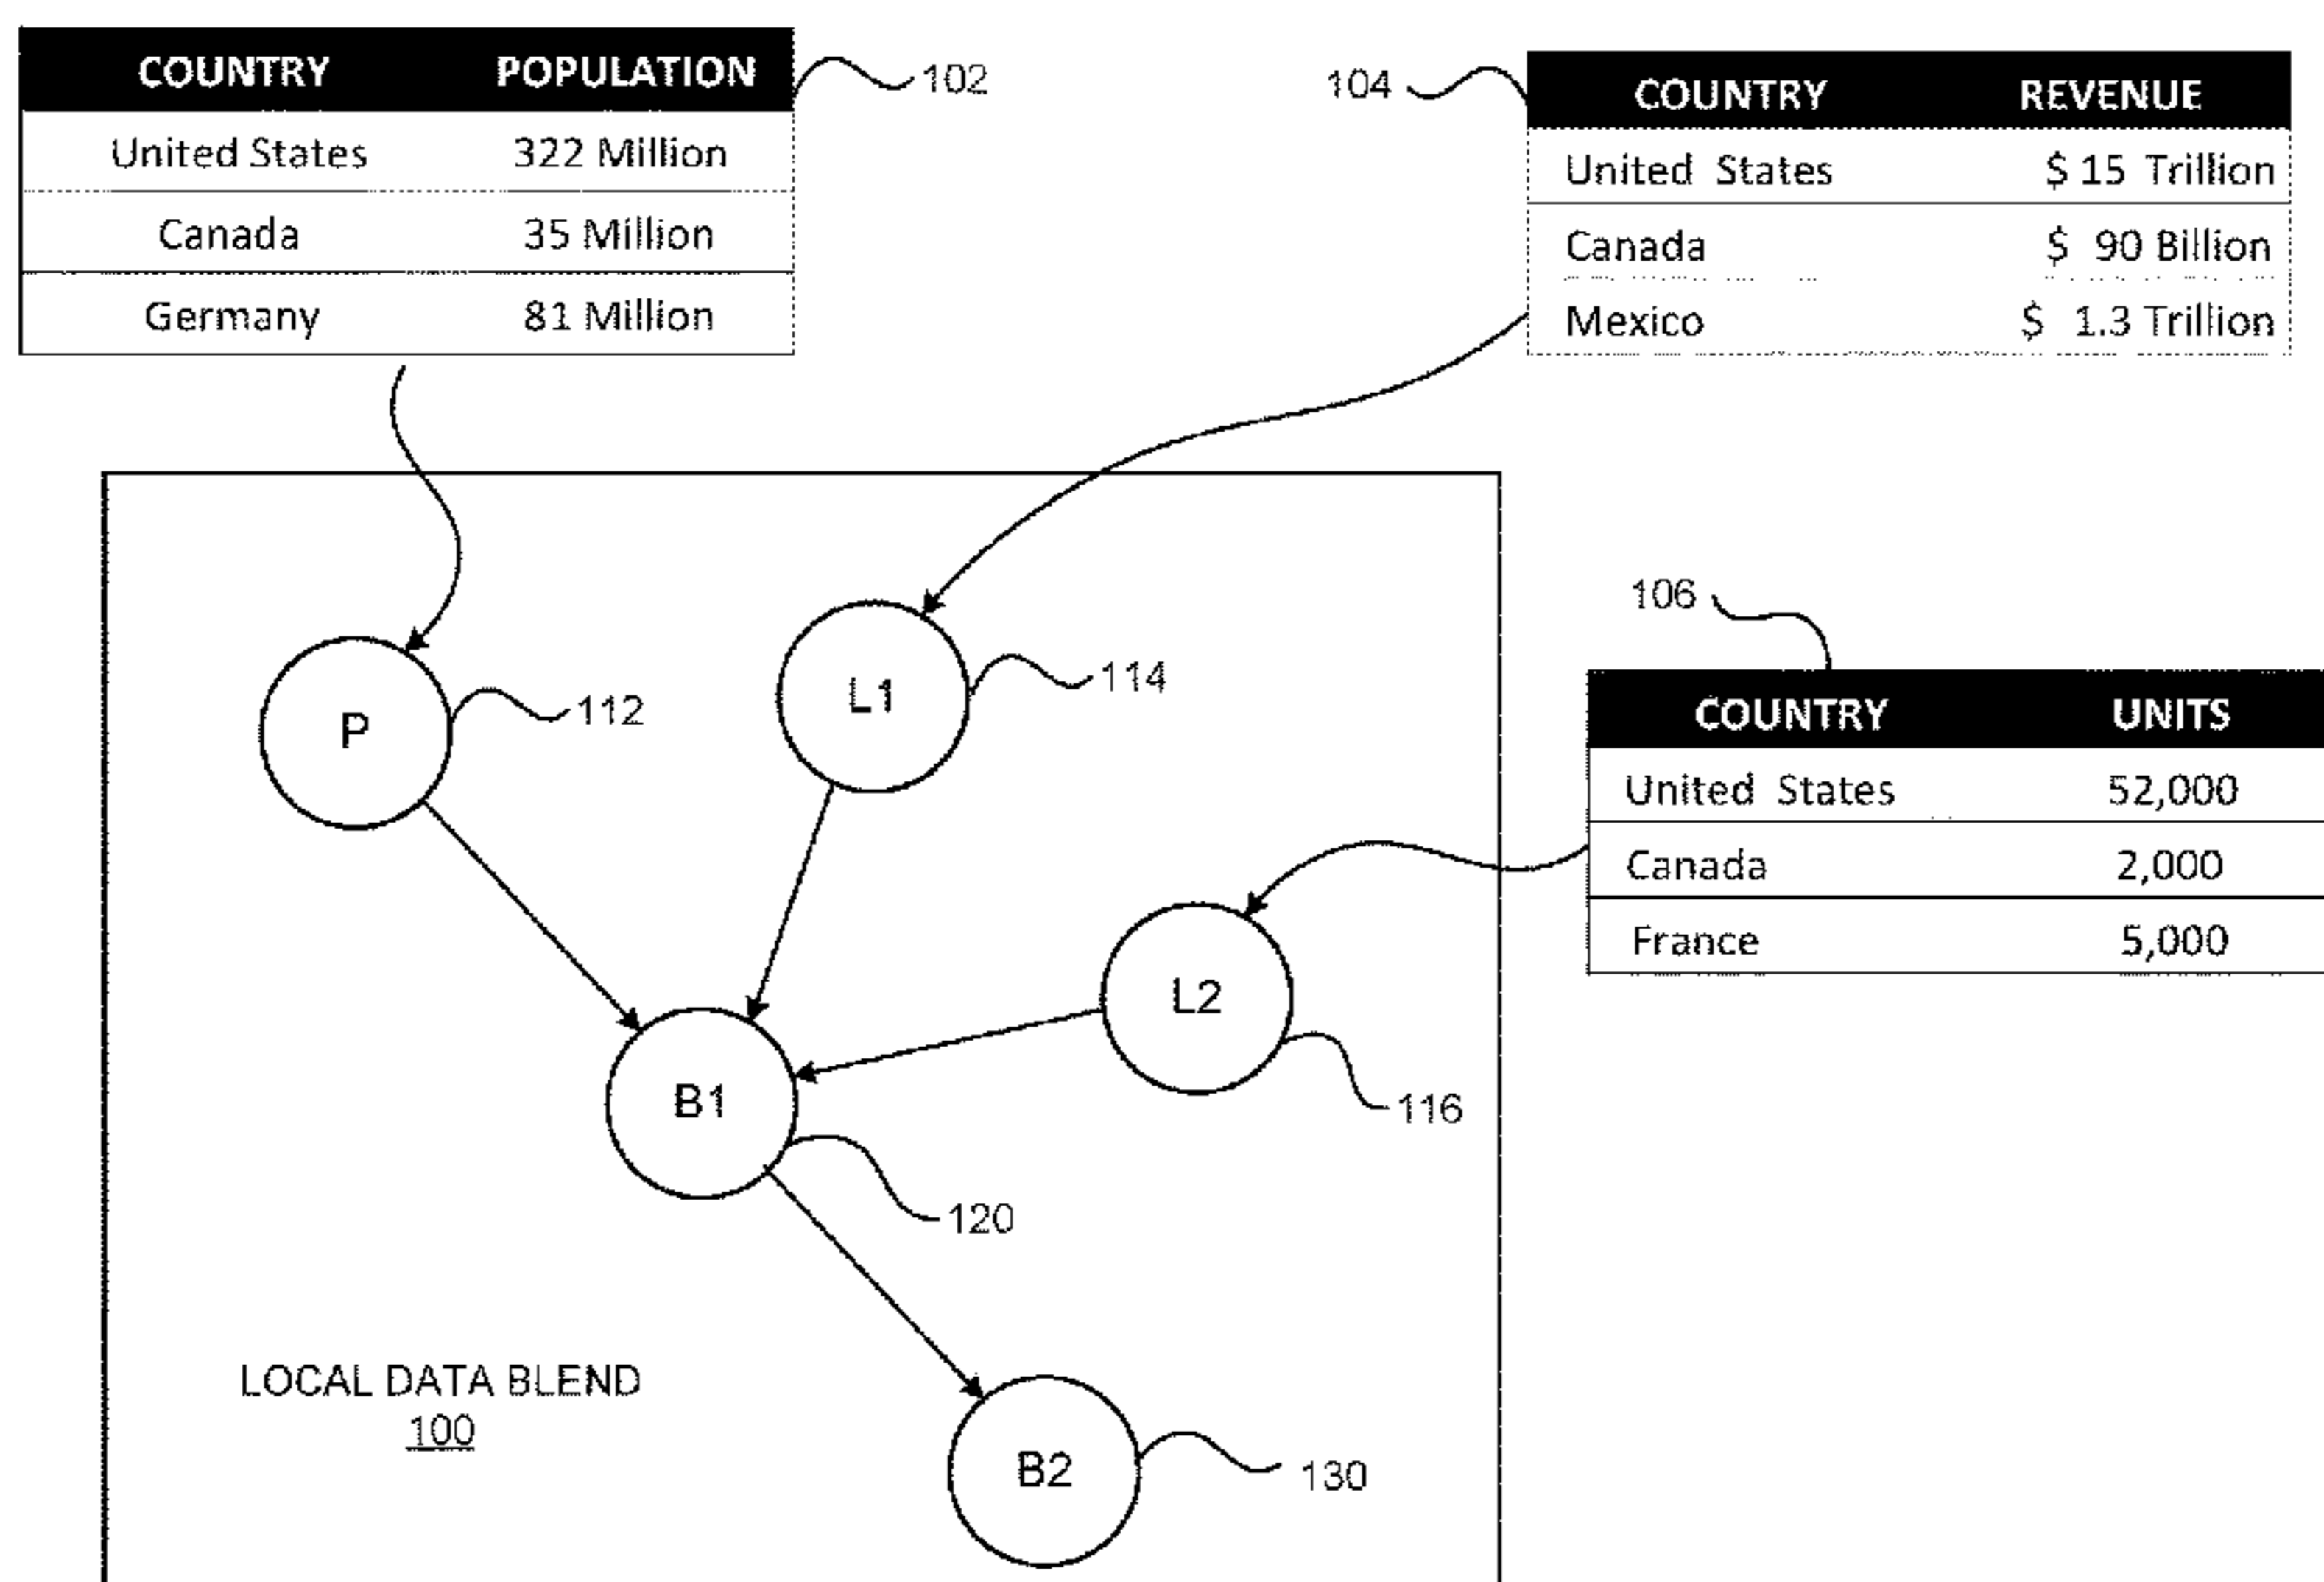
| COUNTRY | POPULATION |
|---|---|
| United States | 322 Million |
| Canada | 35 Million |
| Germany | 81 Million |

102

104

| COUNTRY | REVENUE |
|---|---|
| United States | $ 15 Trillion |
| Canada | $ 90 Billion |
| Mexico | $ 1.3 Trillion |

106

| COUNTRY | UNITS |
|---|---|
| United States | 52,000 |
| Canada | 2,000 |
| France | 5,000 |

P
112
L1
114
L2
116
B1
120
B2
130

LOCAL DATA BLEND
100